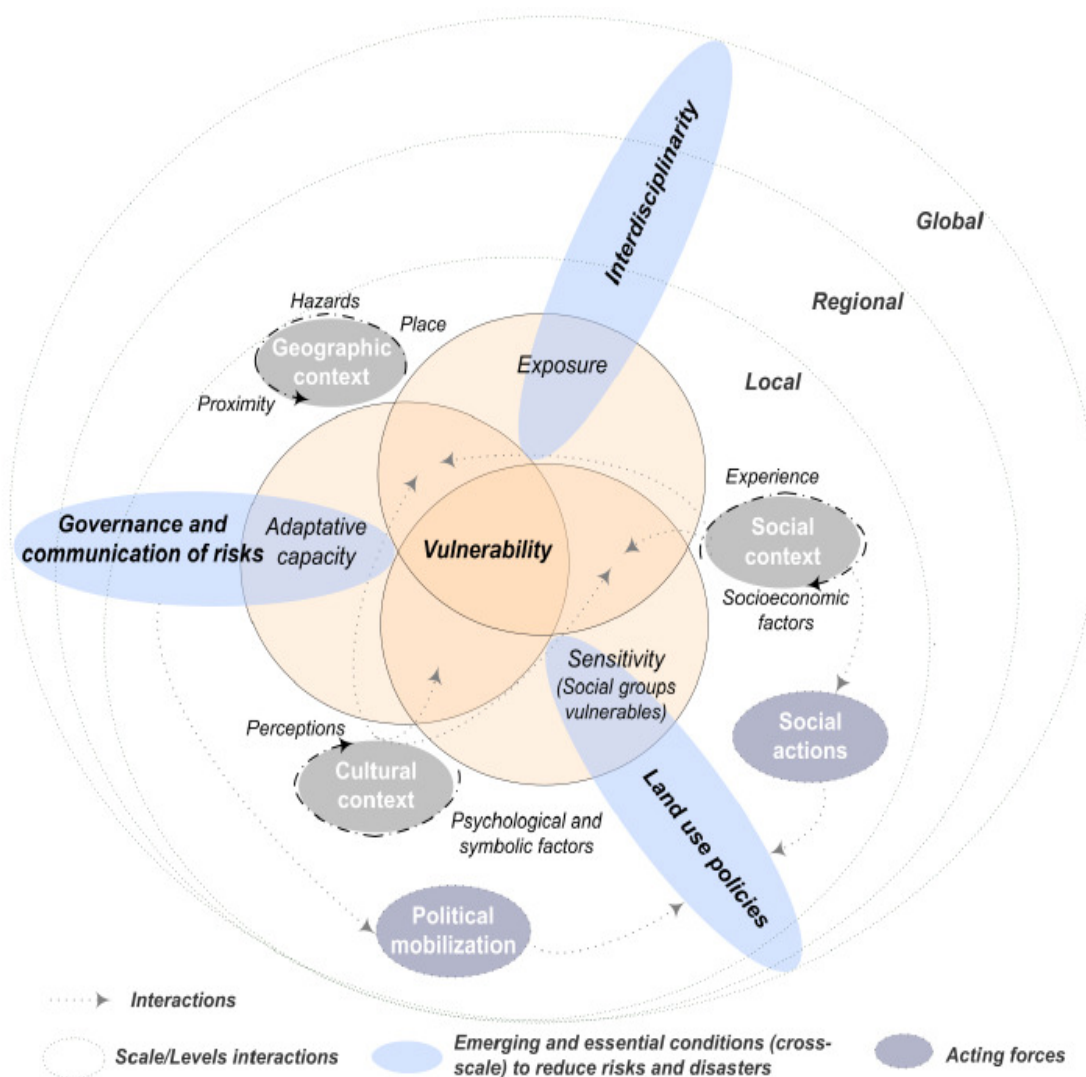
Interdisciplinarity

Global

Regional

Local

Hazards

Place

Geographic context

Proximity

Exposure

Experience

Social context

Socioeconomic factors

Governance and communication of risks

Adaptative capacity

Vulnerability

Sensitivity (Social groups vulnerables)

Social actions

Perceptions

Cultural context

Psychological and symbolic factors

Land use policies

Political mobilization

Interactions

Scale/Levels interactions

Emerging and essential conditions (cross-scale) to reduce risks and disasters

Acting forces